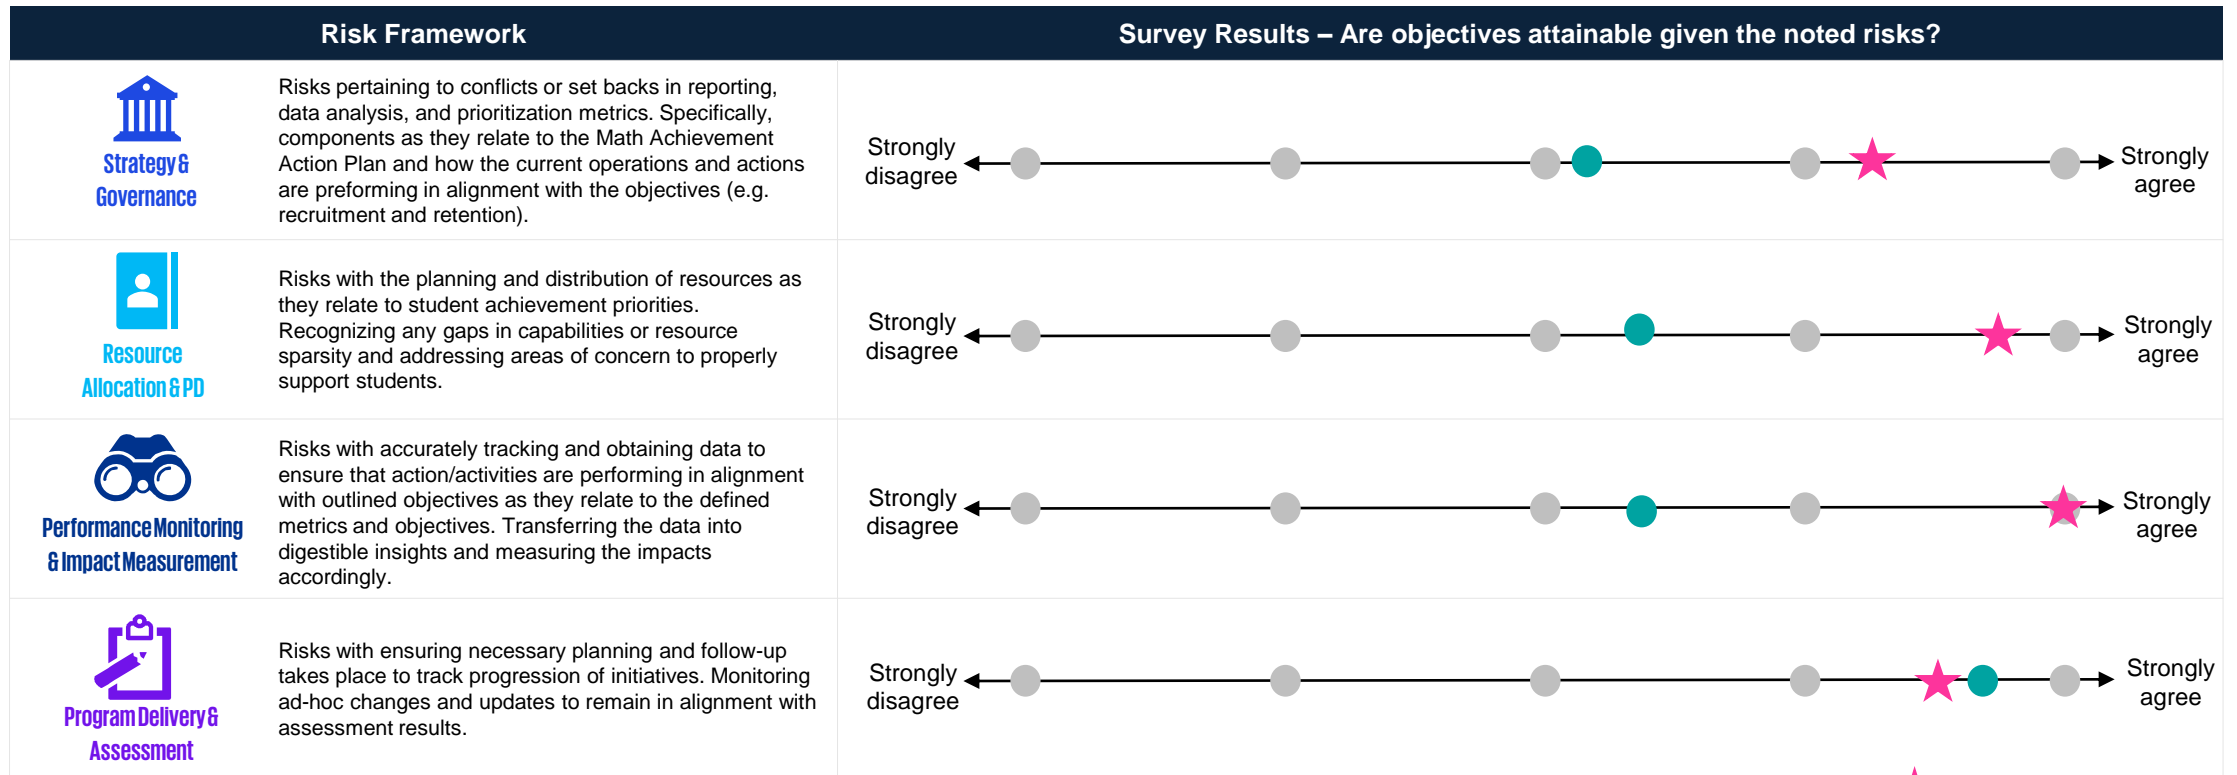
| Risk Framework | | Survey Results – Are objectives attainable given the noted risks? |
|---|---|---|
| Strategy & Governance | Risks pertaining to conflicts or set backs in reporting, data analysis, and prioritization metrics. Specifically, components as they relate to the Math Achievement Action Plan and how the current operations and actions are preforming in alignment with the objectives (e.g. recruitment and retention). | Strongly disagree — Strongly agree |
| Resource Allocation & PD | Risks with the planning and distribution of resources as they relate to student achievement priorities. Recognizing any gaps in capabilities or resource sparsity and addressing areas of concern to properly support students. | Strongly disagree — Strongly agree |
| Performance Monitoring & Impact Measurement | Risks with accurately tracking and obtaining data to ensure that action/activities are performing in alignment with outlined objectives as they relate to the defined metrics and objectives. Transferring the data into digestible insights and measuring the impacts accordingly. | Strongly disagree — Strongly agree |
| Program Delivery & Assessment | Risks with ensuring necessary planning and follow-up takes place to track progression of initiatives. Monitoring ad-hoc changes and updates to remain in alignment with assessment results. | Strongly disagree — Strongly agree |